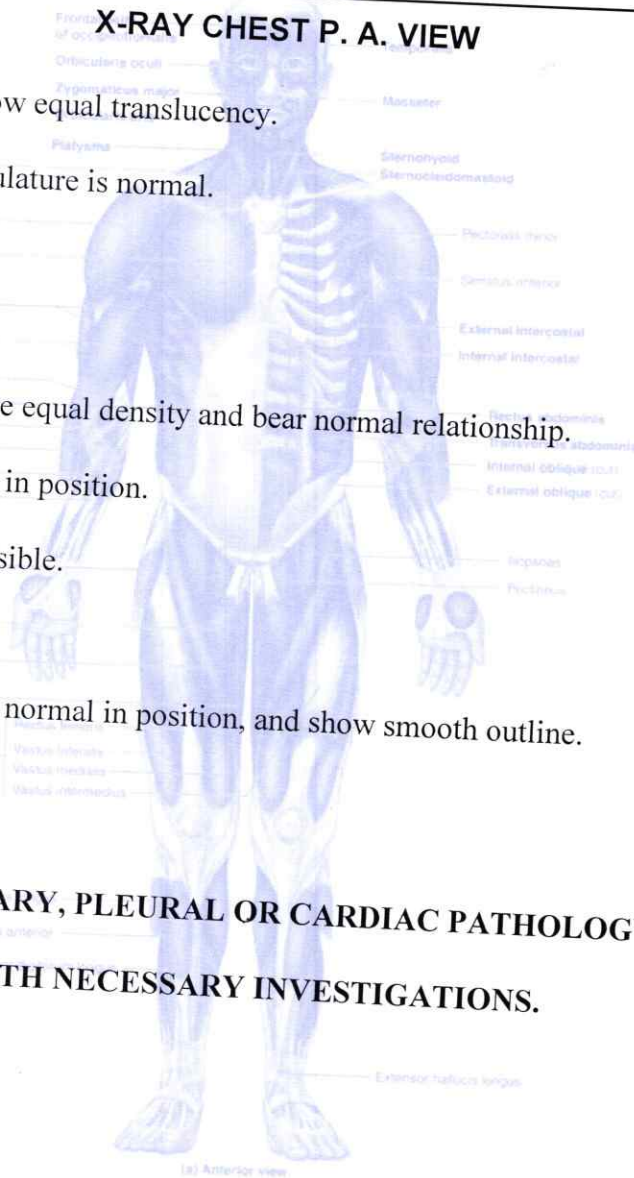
X-RAY CHEST P. A. VIEW

ow equal translucency.

ulature is normal.

e equal density and bear normal relationship.

in position.

sible.

normal in position, and show smooth outline.

ARY, PLEURAL OR CARDIAC PATHOLOG

TH NECESSARY INVESTIGATIONS.

Frontal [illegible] of occipitofrontalis
Orbicularis oculi
Zygomaticus major
Platysma
Masseter
Sternohyoid
Sternocleidomastoid
Pectoralis minor
Serratus anterior
External intercostal
Internal intercostal
Rectus abdominis
Transversus abdominis
Internal oblique (cut)
External oblique (cut)
Iliopsoas
Pectineus
Rectus femoris
Vastus lateralis
Vastus medialis
Vastus intermedius
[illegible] anterior
Extensor hallucis longus
(a) Anterior view